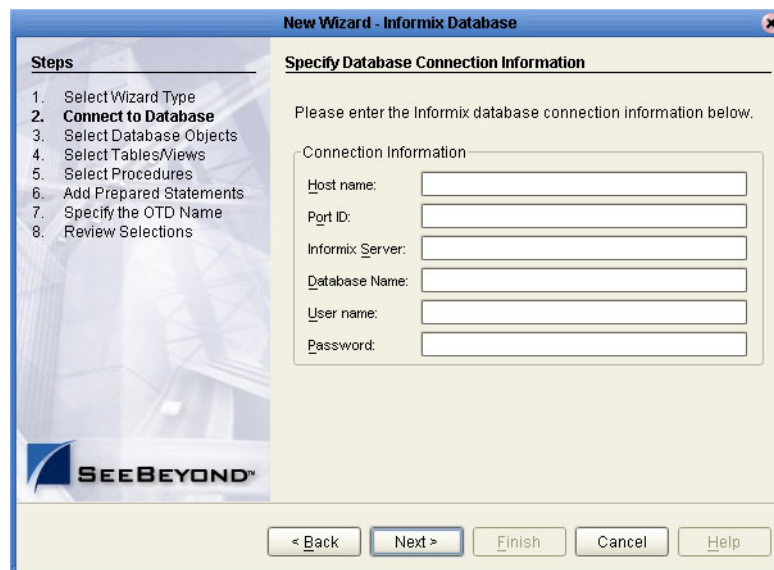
New Wizard - Informix Database

Steps

1. Select Wizard Type
2. Connect to Database
3. Select Database Objects
4. Select Tables/Views
5. Select Procedures
6. Add Prepared Statements
7. Specify the OTD Name
8. Review Selections

SeeBeyond™

Specify Database Connection Information

Please enter the Informix database connection information below.

Connection Information

Host name:

Port ID:

Informix Server:

Database Name:

User name:

Password:

< Back

Next >

Finish

Cancel

Help